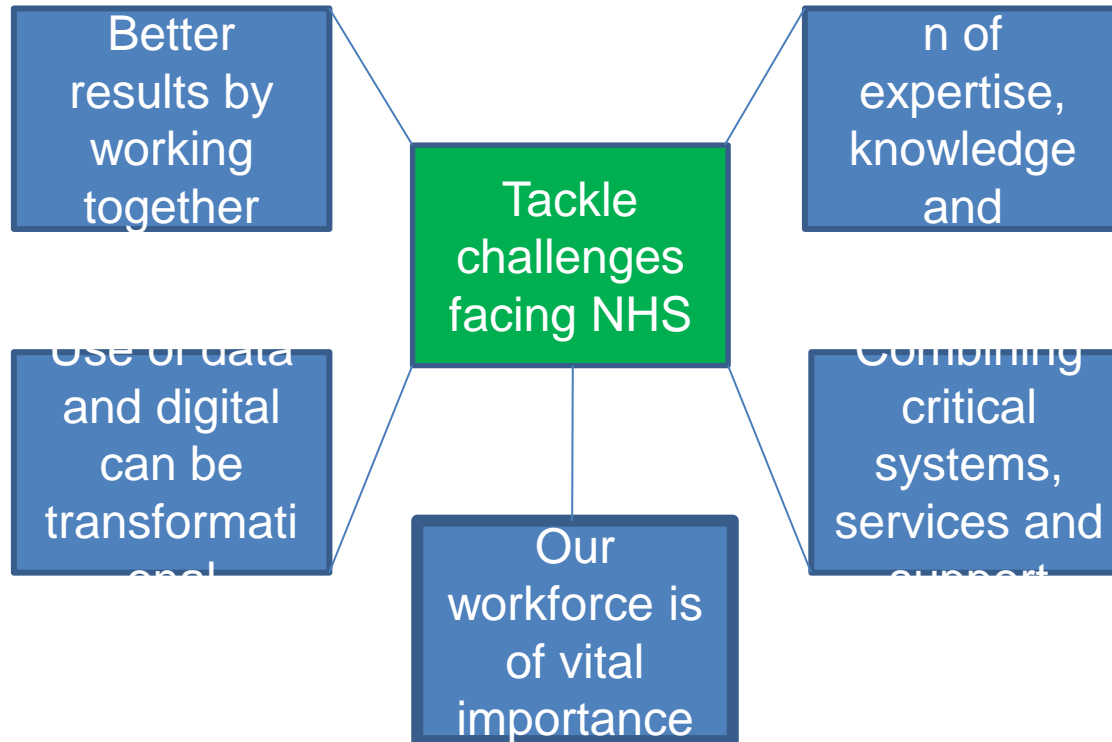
Better results by working together

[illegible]n of expertise, knowledge and

Tackle challenges facing NHS

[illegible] and digital can be transformati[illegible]

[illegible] critical systems, services and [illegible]

Our workforce is of vital importance